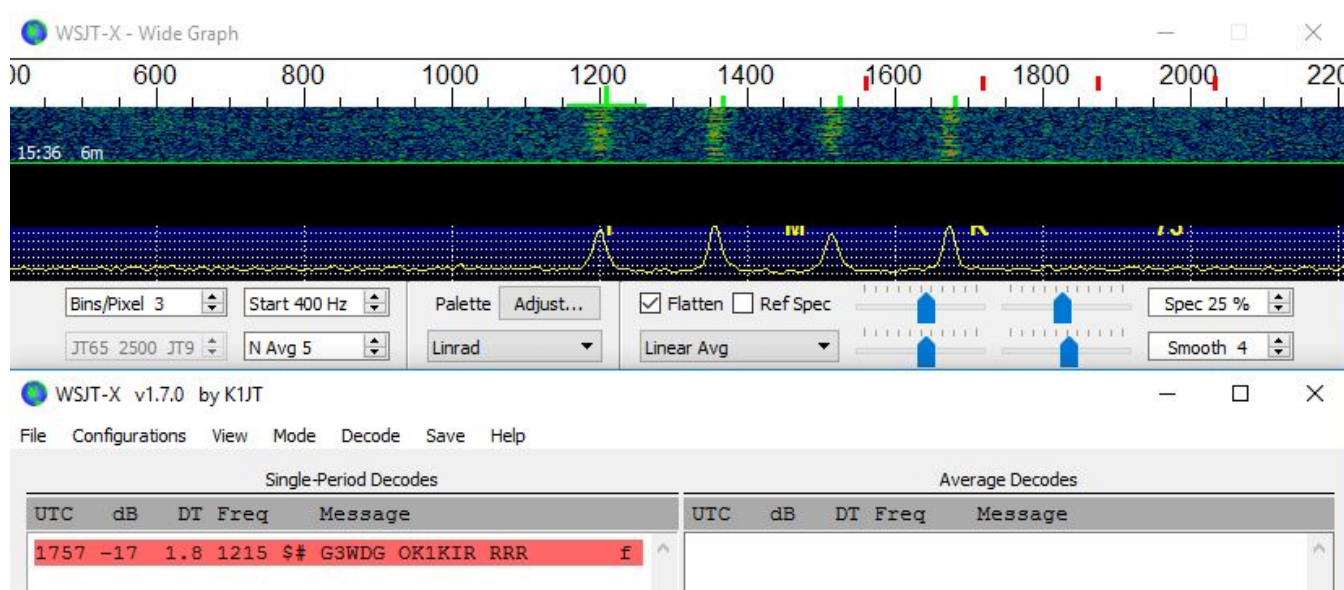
WSJT-X - Wide Graph

00 600 800 1000 1200 1400 1600 1800 2000 220

15:36 6m

Bins/Pixel 3
Start 400 Hz
Palette Adjust...
Flatten Ref Spec
Spec 25 %
JT65 2500 JT9
N Avg 5
Linrad
Linear Avg
Smooth 4

WSJT-X v1.7.0 by K1JT

File Configurations View Mode Decode Save Help

Single-Period Decodes

| UTC | dB | DT | Freq | Message |
|---|---|---|---|---|
| 1757 | -17 | 1.8 | 1215 | $# G3WDG OK1KIR RRR f |

Average Decodes

| UTC | dB | DT | Freq | Message |
|---|---|---|---|---|